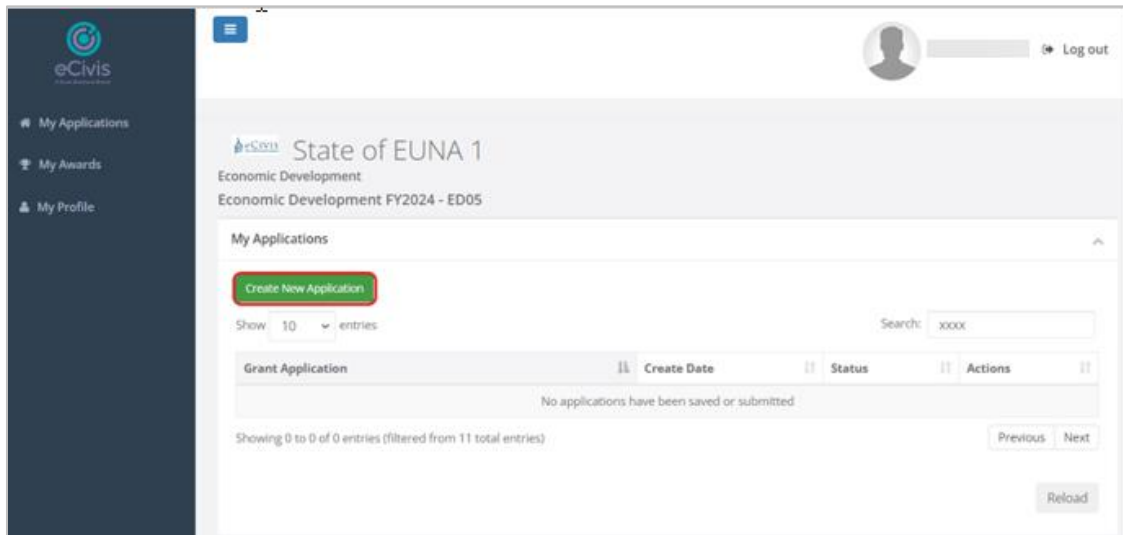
eCivis

My Applications

My Awards

My Profile

Log out

eCivis State of EUNA 1

Economic Development

Economic Development FY2024 - ED05

My Applications

Create New Application

Show 10 entries

Search: xxxx

| Grant Application | Create Date | Status | Actions |
|---|---|---|---|
| No applications have been saved or submitted | | | |

Showing 0 to 0 of 0 entries (filtered from 11 total entries)

Previous Next

Reload